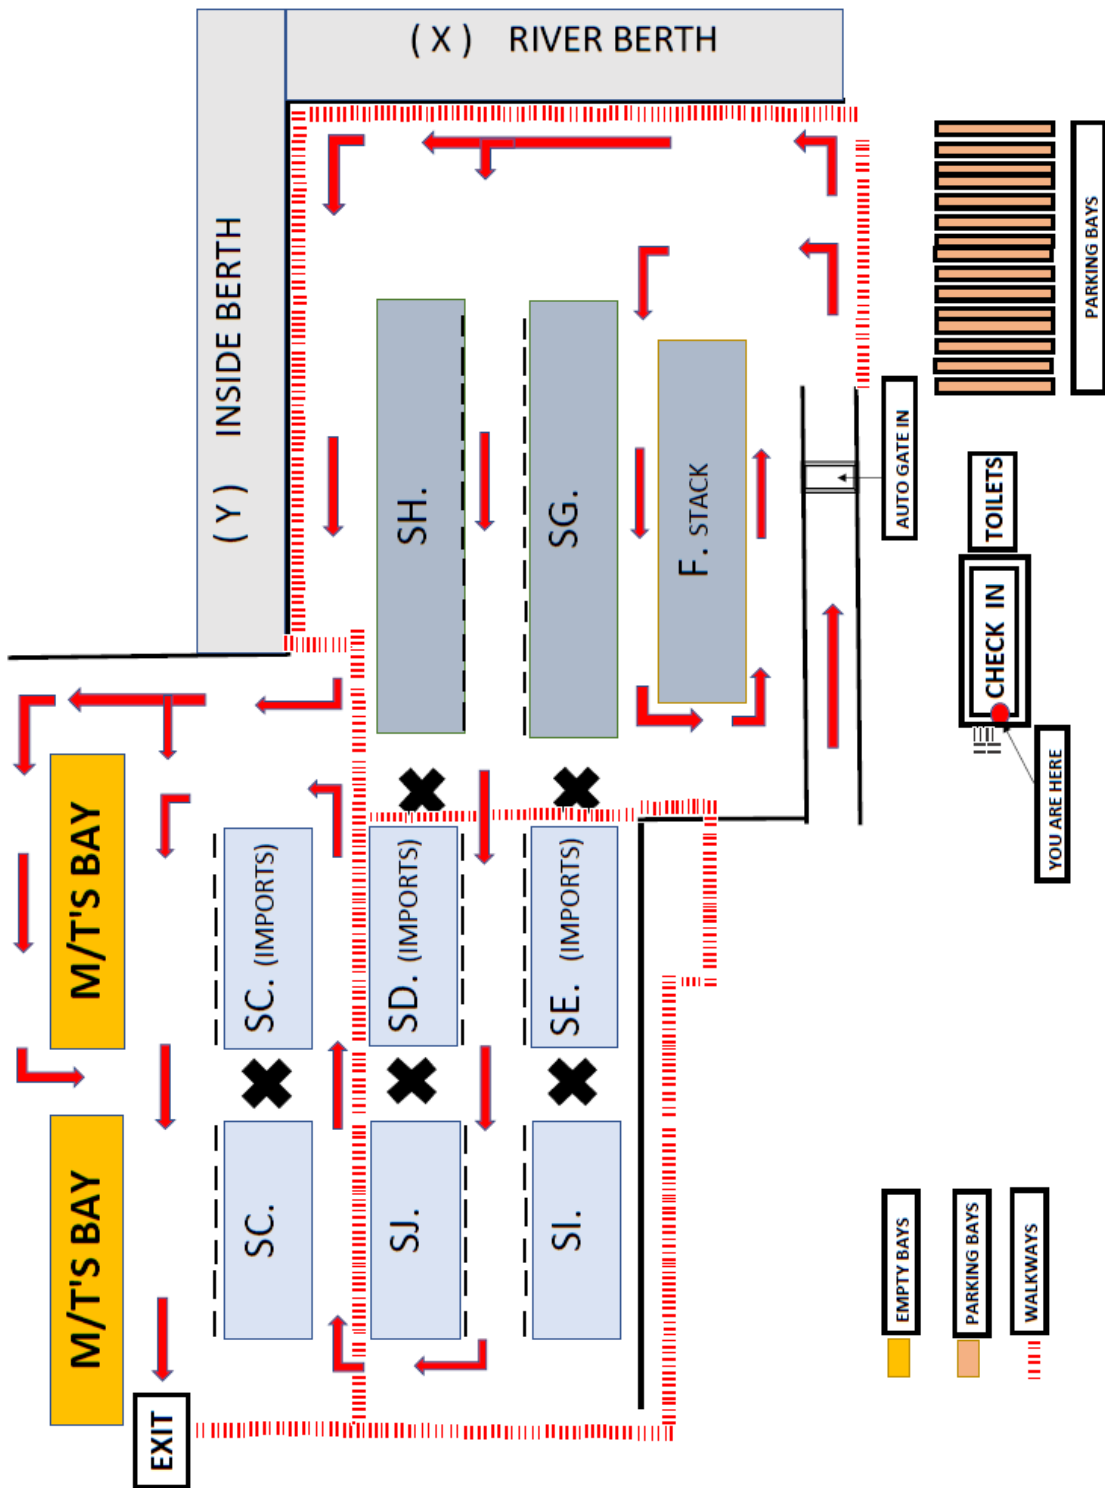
( X ) RIVER BERTH

( Y ) INSIDE BERTH

PARKING BAYS

SH.

SG.

F. STACK

AUTO GATE IN

TOILETS

CHECK IN

YOU ARE HERE

M/T'S BAY

SC. (IMPORTS)

SD. (IMPORTS)

SE. (IMPORTS)

M/T'S BAY

SC.

SJ.

SI.

EXIT

EMPTY BAYS

PARKING BAYS

WALKWAYS